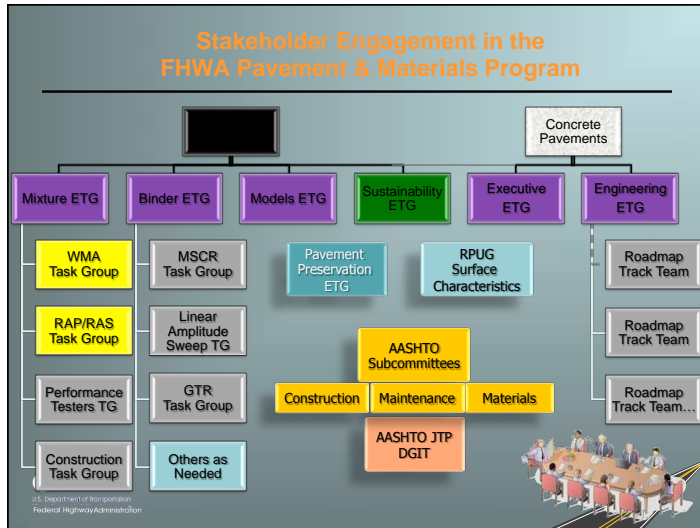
Stakeholder Engagement in the FHWA Pavement & Materials Program

Concrete Pavements

Mixture ETG

Binder ETG

Models ETG

Sustainability ETG

Executive ETG

Engineering ETG

WMA Task Group

RAP/RAS Task Group

Performance Testers TG

Construction Task Group

MSCR Task Group

Linear Amplitude Sweep TG

GTR Task Group

Others as Needed

Pavement Preservation ETG

RPUG Surface Characteristics

AASHTO Subcommittees

Construction

Maintenance

Materials

AASHTO JTP DGIT

Roadmap Track Team

Roadmap Track Team

Roadmap Track Team…

U.S. Department of Transportation
Federal Highway Administration